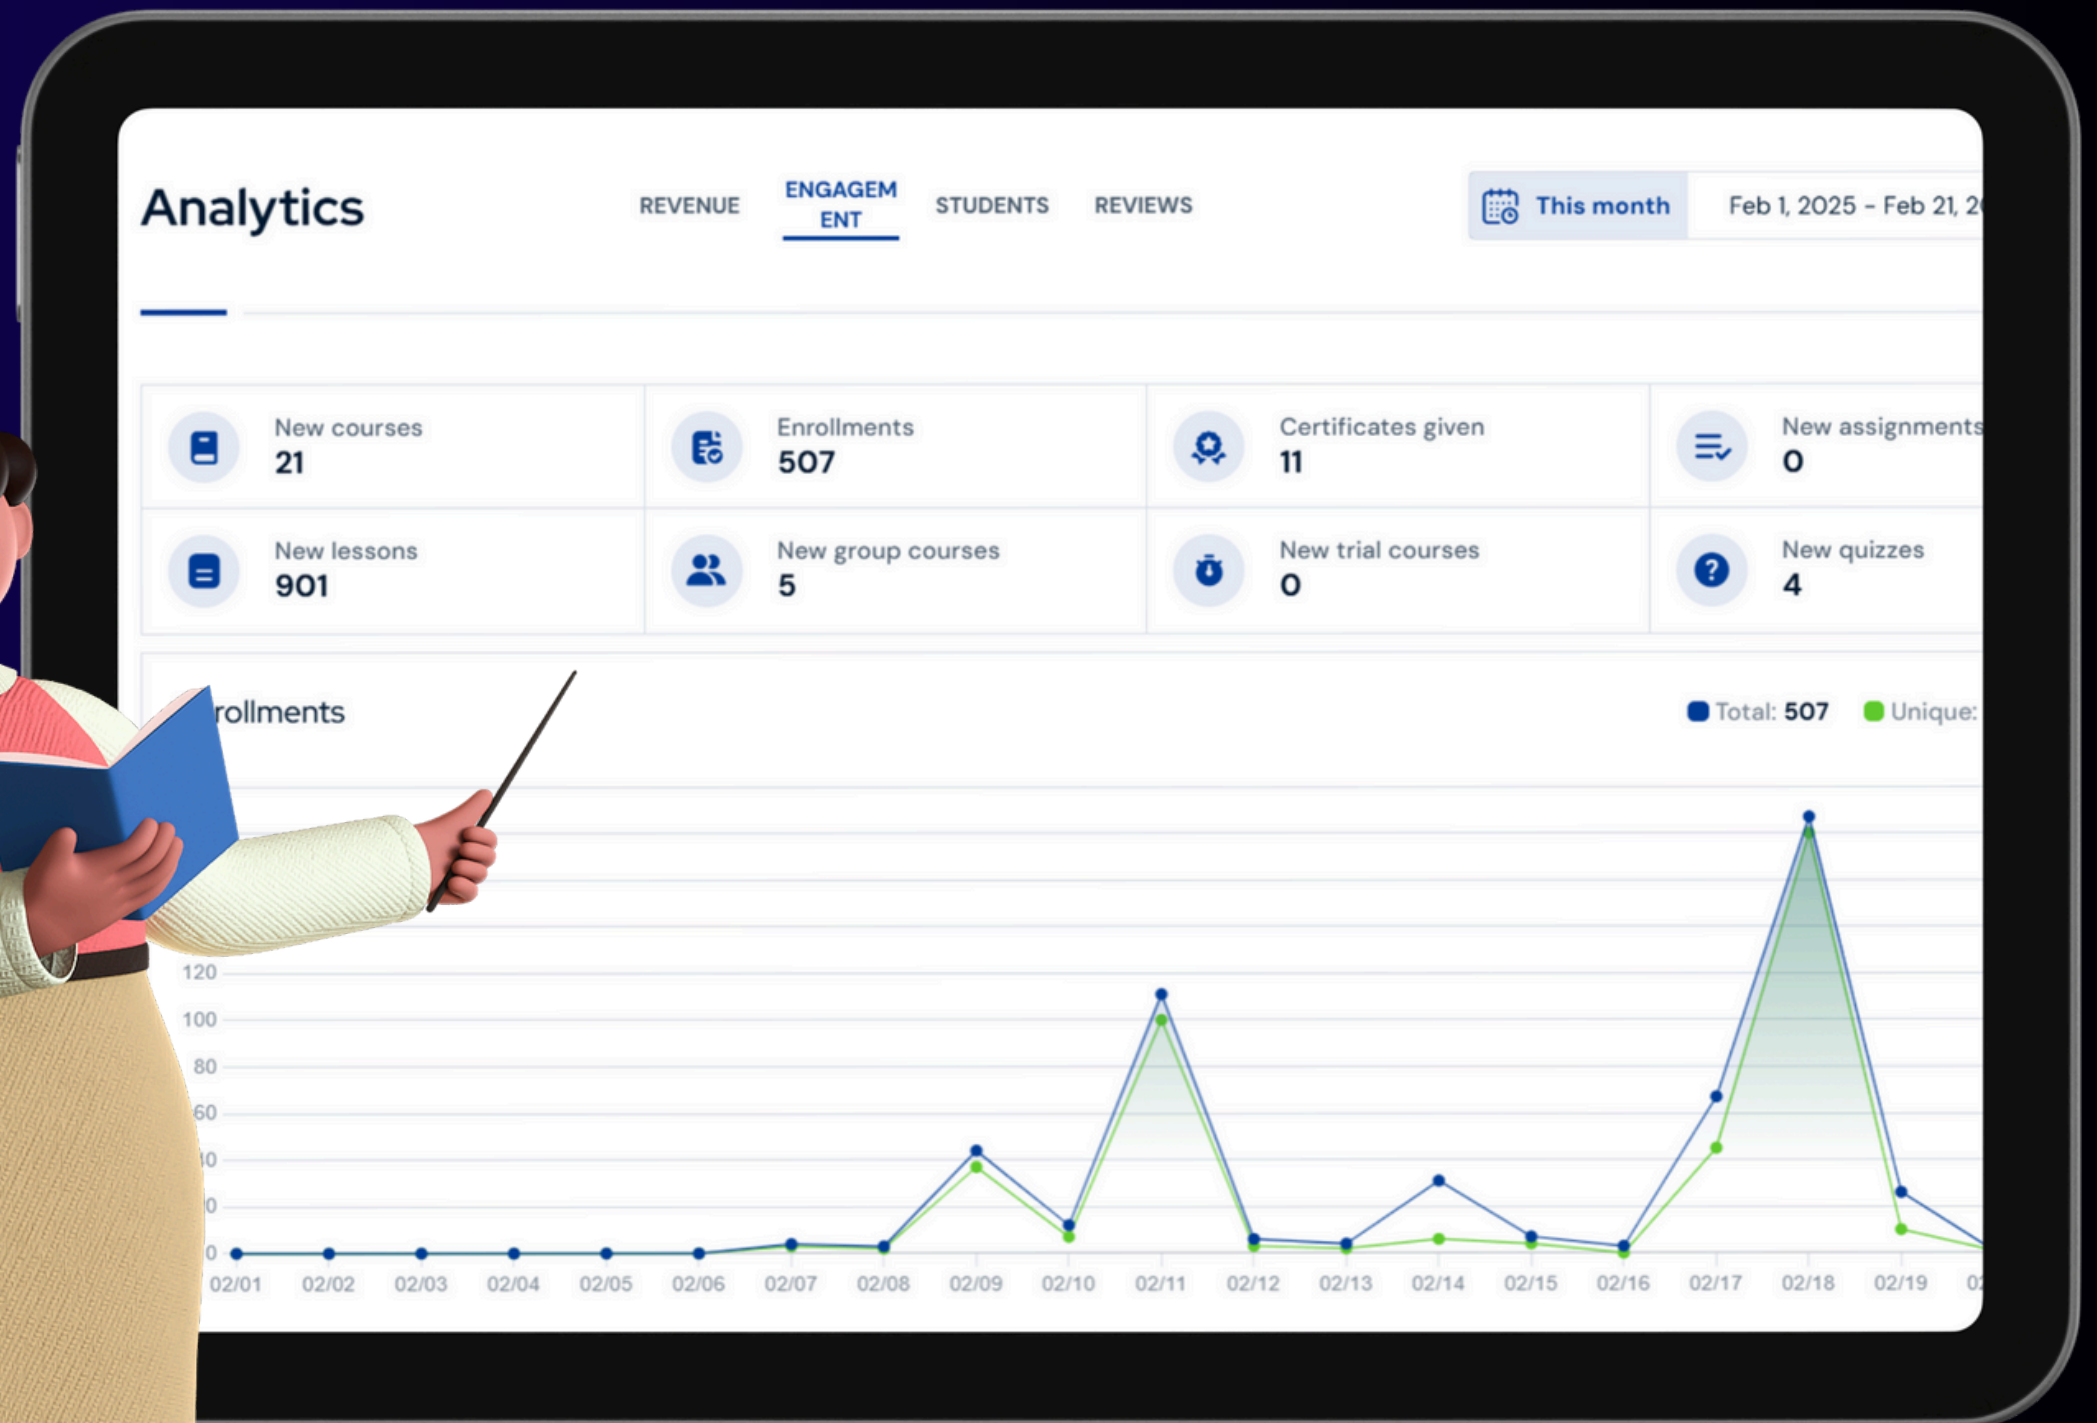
Analytics

REVENUE ENGAGEMENT STUDENTS REVIEWS

This month Feb 1, 2025 - Feb 21, 2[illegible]

New courses
21

Enrollments
507

Certificates given
11

New assignments
0

New lessons
901

New group courses
5

New trial courses
0

New quizzes
4

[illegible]rollments

Total: 507 Unique: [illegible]

120
100
80
60
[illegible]0
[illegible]0
0

02/01 02/02 02/03 02/04 02/05 02/06 02/07 02/08 02/09 02/10 02/11 02/12 02/13 02/14 02/15 02/16 02/17 02/18 02/19 0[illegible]